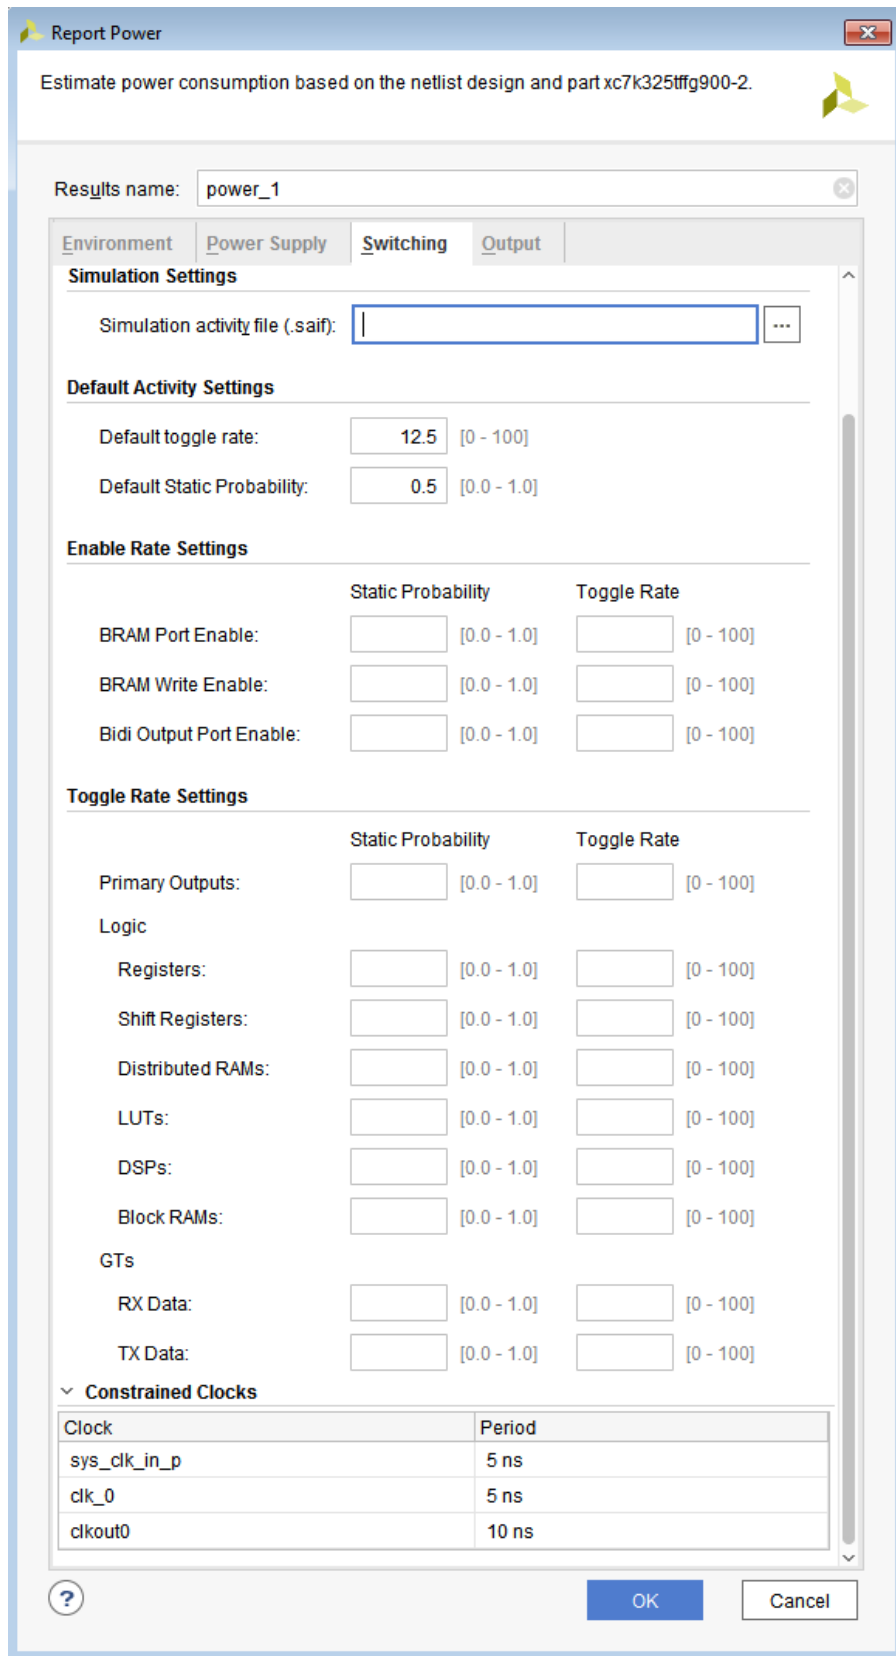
Report Power

Estimate power consumption based on the netlist design and part xc7k325tffg900-2.

Results name: power_1

Environment | Power Supply | Switching | Output

Simulation Settings

Simulation activity file (.saif): ...

Default Activity Settings

Default toggle rate: 12.5 [0 - 100]

Default Static Probability: 0.5 [0.0 - 1.0]

Enable Rate Settings

| | Static Probability | | Toggle Rate | |
|---|---|---|---|---|
| BRAM Port Enable: | | [0.0 - 1.0] | | [0 - 100] |
| BRAM Write Enable: | | [0.0 - 1.0] | | [0 - 100] |
| Bidi Output Port Enable: | | [0.0 - 1.0] | | [0 - 100] |

Toggle Rate Settings

| | Static Probability | | Toggle Rate | |
|---|---|---|---|---|
| Primary Outputs: | | [0.0 - 1.0] | | [0 - 100] |
| Logic | | | | |
| Registers: | | [0.0 - 1.0] | | [0 - 100] |
| Shift Registers: | | [0.0 - 1.0] | | [0 - 100] |
| Distributed RAMs: | | [0.0 - 1.0] | | [0 - 100] |
| LUTs: | | [0.0 - 1.0] | | [0 - 100] |
| DSPs: | | [0.0 - 1.0] | | [0 - 100] |
| Block RAMs: | | [0.0 - 1.0] | | [0 - 100] |
| GTs | | | | |
| RX Data: | | [0.0 - 1.0] | | [0 - 100] |
| TX Data: | | [0.0 - 1.0] | | [0 - 100] |

Constrained Clocks

| Clock | Period |
|---|---|
| sys_clk_in_p | 5 ns |
| clk_0 | 5 ns |
| clkout0 | 10 ns |

?

OK

Cancel